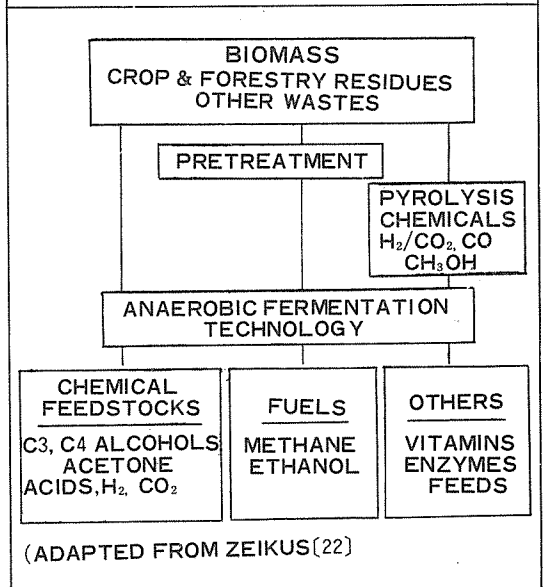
BIOMASS
CROP & FORESTRY RESIDUES
OTHER WASTES

PRETREATMENT

PYROLYSIS
CHEMICALS
$H_2/CO_2$, CO
$CH_3OH$

ANAEROBIC FERMENTATION
TECHNOLOGY

CHEMICAL
FEEDSTOCKS

C3, C4 ALCOHOLS
ACETONE
ACIDS, $H_2$, $CO_2$

FUELS

METHANE
ETHANOL

OTHERS

VITAMINS
ENZYMES
FEEDS

(ADAPTED FROM ZEIKUS[22]